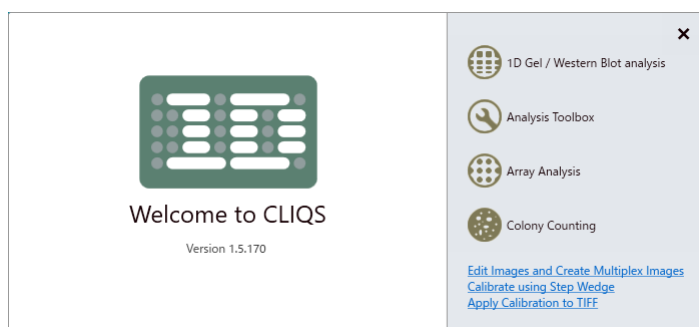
Welcome to CLIQS

Version 1.5.170

×

1D Gel / Western Blot analysis

Analysis Toolbox

Array Analysis

Colony Counting

Edit Images and Create Multiplex Images
Calibrate using Step Wedge
Apply Calibration to TIFF